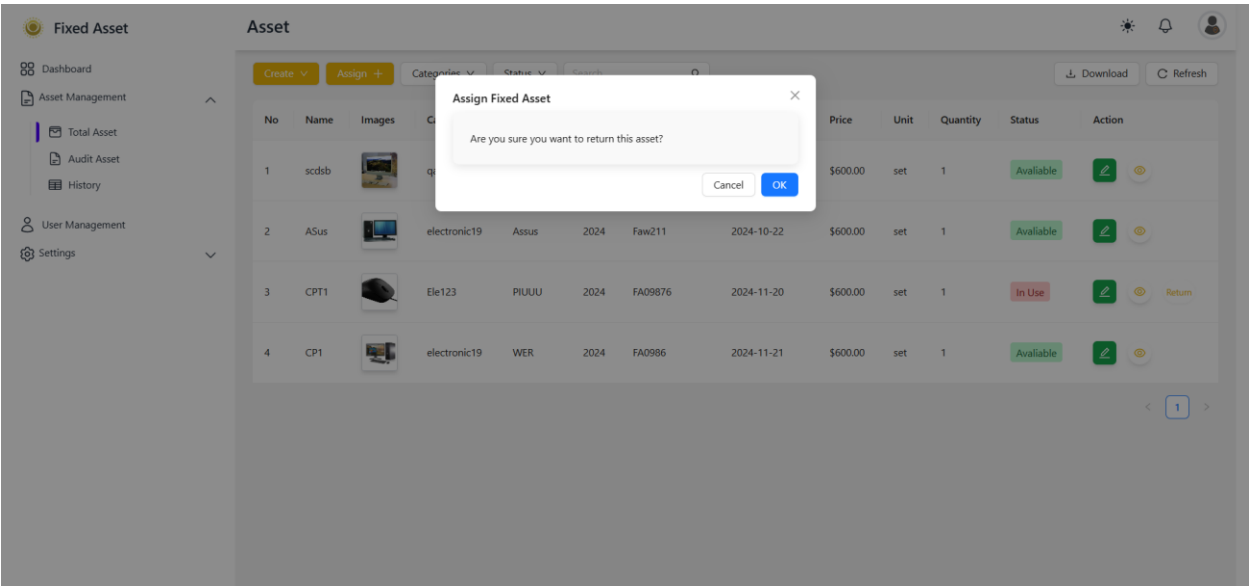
Fixed Asset

Dashboard
Asset Management
Total Asset
Audit Asset
History
User Management
Settings

Asset

Create
Assign +
Categories
Status
Search
Download
Refresh

| No | Name | Images | Ca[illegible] | | | | | Price | Unit | Quantity | Status | Action |
|---|---|---|---|---|---|---|---|---|---|---|---|---|
| 1 | scdsb | | q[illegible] | | | | | $600.00 | set | 1 | Avaliable | |
| 2 | ASus | | electronic19 | Assus | 2024 | Faw211 | 2024-10-22 | $600.00 | set | 1 | Avaliable | |
| 3 | CPT1 | | Ele123 | PIUUU | 2024 | FA09876 | 2024-11-20 | $600.00 | set | 1 | In Use | Return |
| 4 | CP1 | | electronic19 | WER | 2024 | FA0986 | 2024-11-21 | $600.00 | set | 1 | Avaliable | |

1

Assign Fixed Asset
Are you sure you want to return this asset?
Cancel
OK